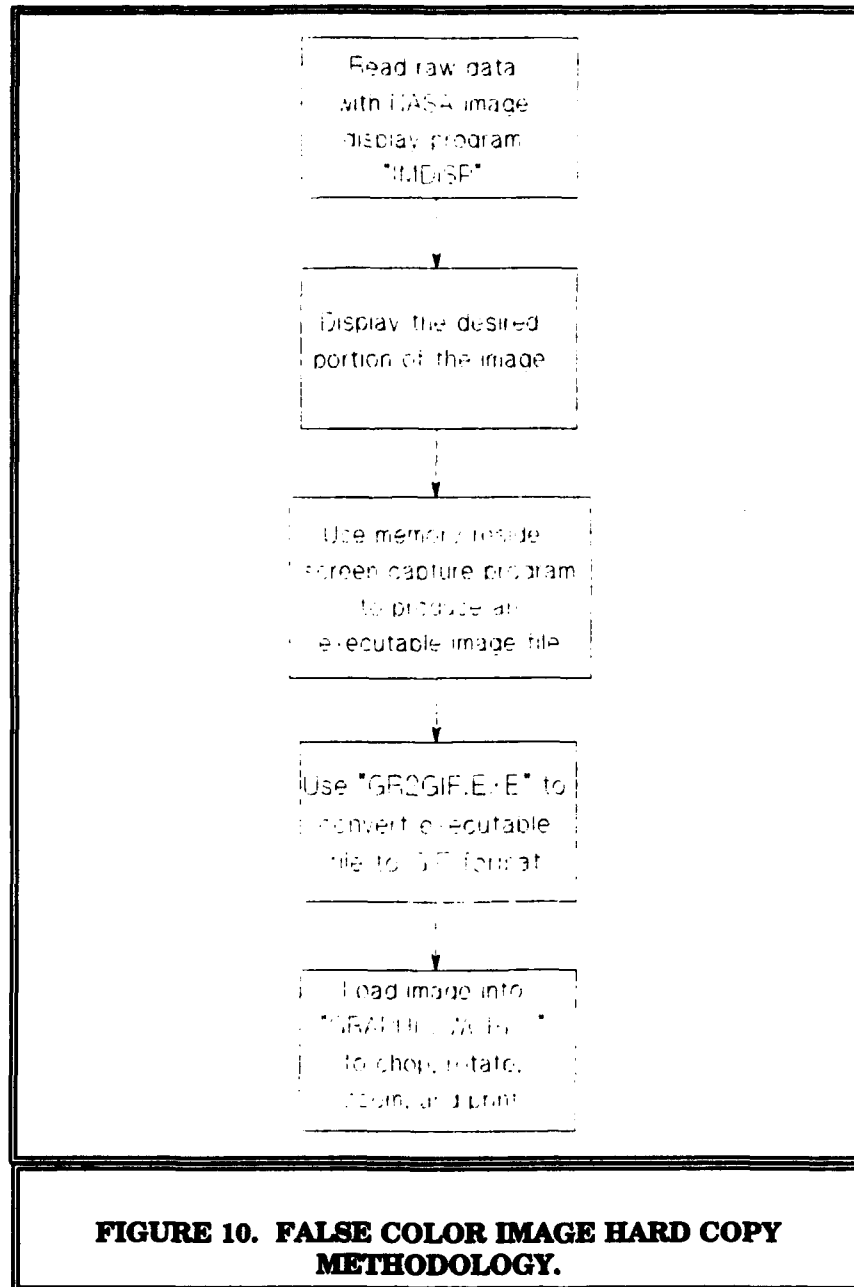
Read raw data with NASA image display program "IMDISP"

Display the desired portion of the image

Use memory reside screen capture program to produce an executable image file

Use "GR2GIF.EXE" to convert executable file to GIF format

Load image into "GRAPHIC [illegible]" to chop, rotate, zoom, and print

FIGURE 10. FALSE COLOR IMAGE HARD COPY METHODOLOGY.